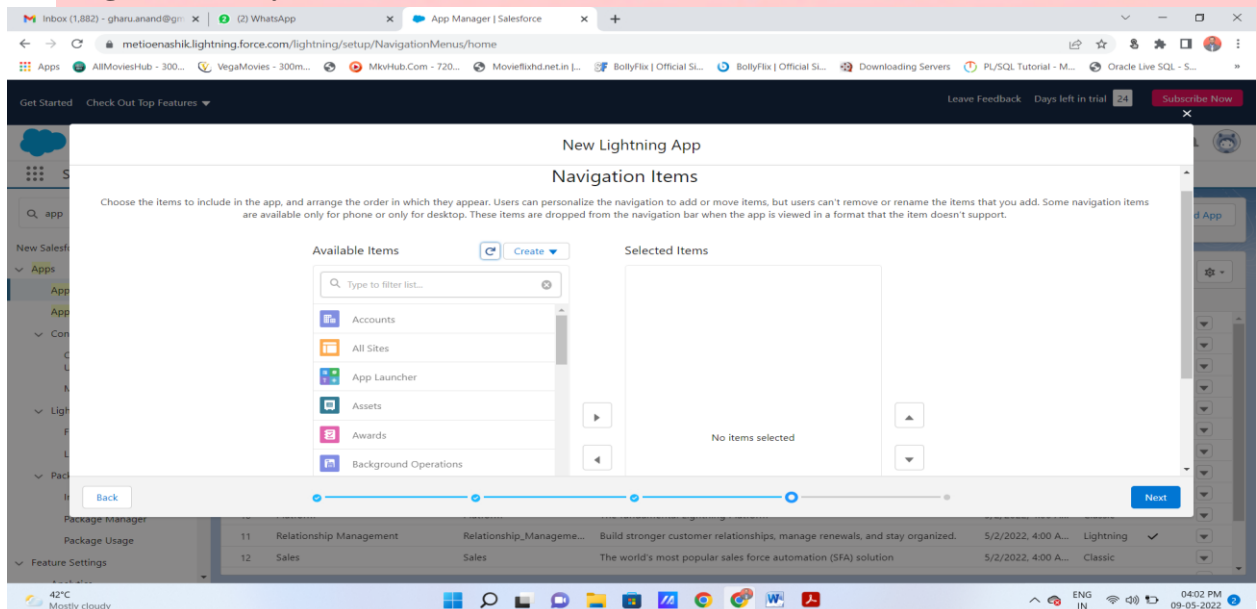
Inbox (1,882) - gharu.anand@gm ×
(2) WhatsApp ×
App Manager | Salesforce ×
+

metioenashik.lightning.force.com/lightning/setup/NavigationMenus/home

Apps AllMoviesHub - 300... VegaMovies - 300m... MkvHub.Com - 720... Movieflixhd.net.in |... BollyFlix | Official Si... BollyFlix | Official Si... Downloading Servers PL/SQL Tutorial - M... Oracle Live SQL - S...

Get Started Check Out Top Features
Leave Feedback Days left in trial 24 Subscribe Now

New Lightning App

Navigation Items

Choose the items to include in the app, and arrange the order in which they appear. Users can personalize the navigation to add or move items, but users can't remove or rename the items that you add. Some navigation items are available only for phone or only for desktop. These items are dropped from the navigation bar when the app is viewed in a format that the item doesn't support.

Available Items
Create
Type to filter list...
Accounts
All Sites
App Launcher
Assets
Awards
Background Operations

Selected Items
No items selected

Back
Next

app
New Salesf
Apps
App
App
Con
Ligh
Pack
Package Manager
Package Usage
Feature Settings

d App

| 11 | Relationship Management | Relationship_Manageme... | Build stronger customer relationships, manage renewals, and stay organized. | 5/2/2022, 4:00 A... | Lightning | ✓ |
|---|---|---|---|---|---|---|
| 12 | Sales | Sales | The world's most popular sales force automation (SFA) solution | 5/2/2022, 4:00 A... | Classic | |

42°C Mostly cloudy
ENG IN
04:02 PM 09-05-2022